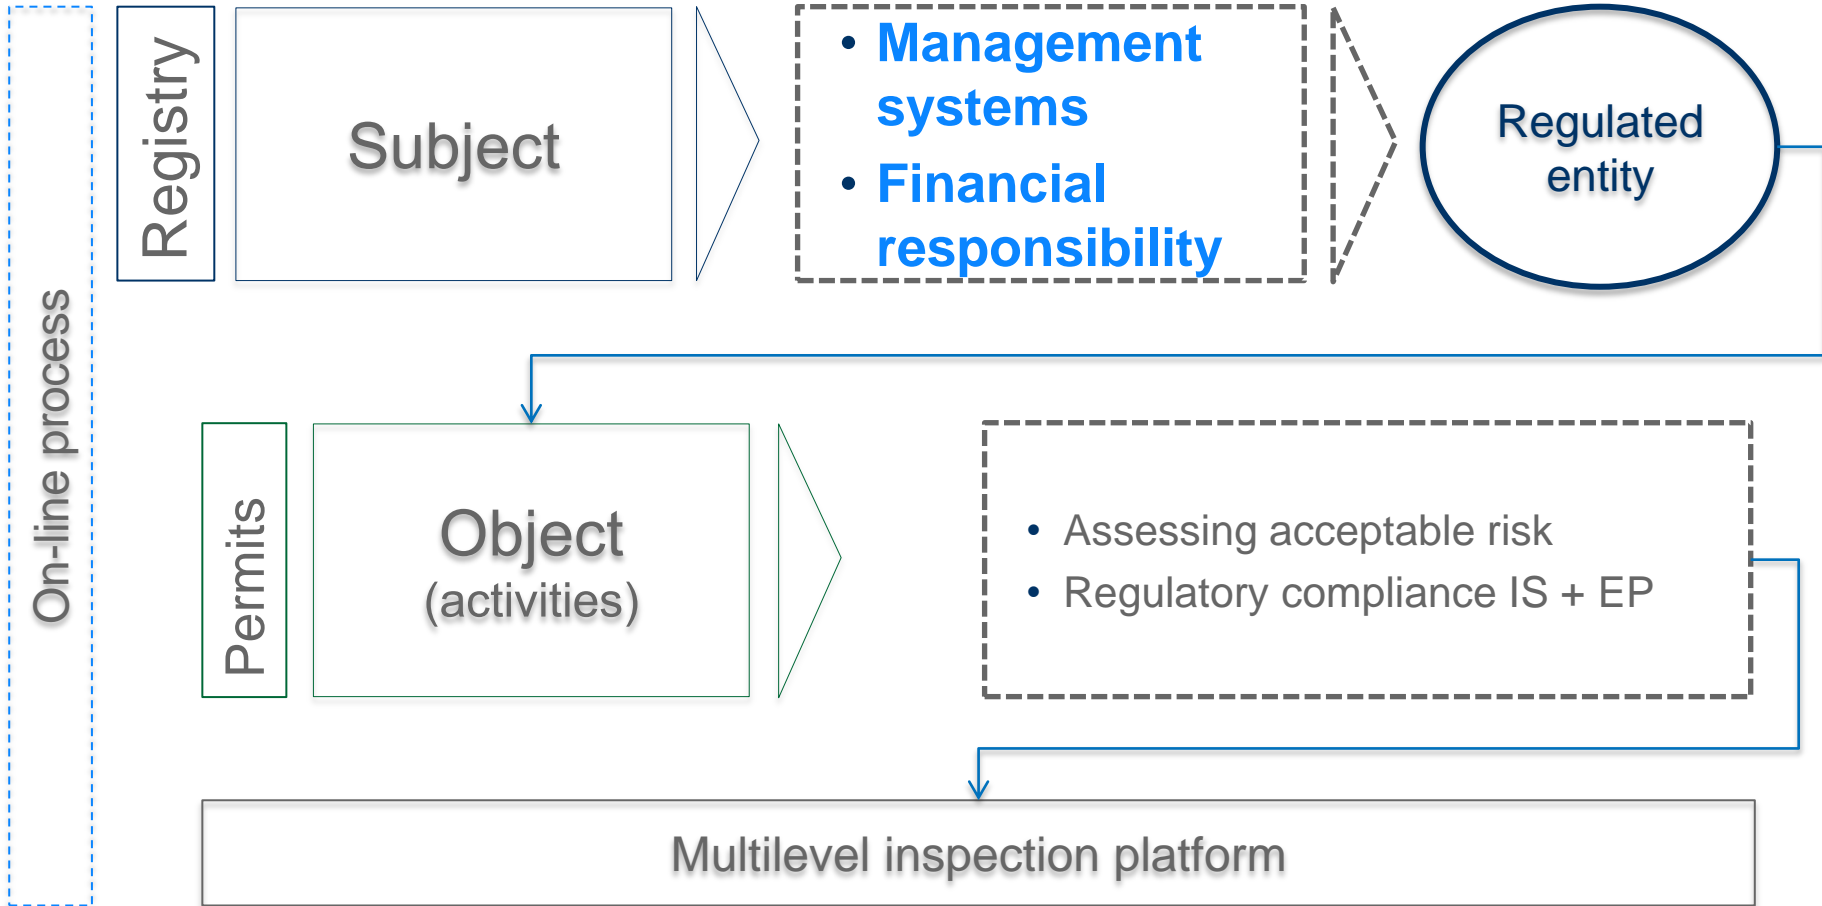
On-line process

Registry

Subject

• Management systems
• Financial responsibility

Regulated entity

Permits

Object
(activities)

• Assessing acceptable risk
• Regulatory compliance IS + EP

Multilevel inspection platform